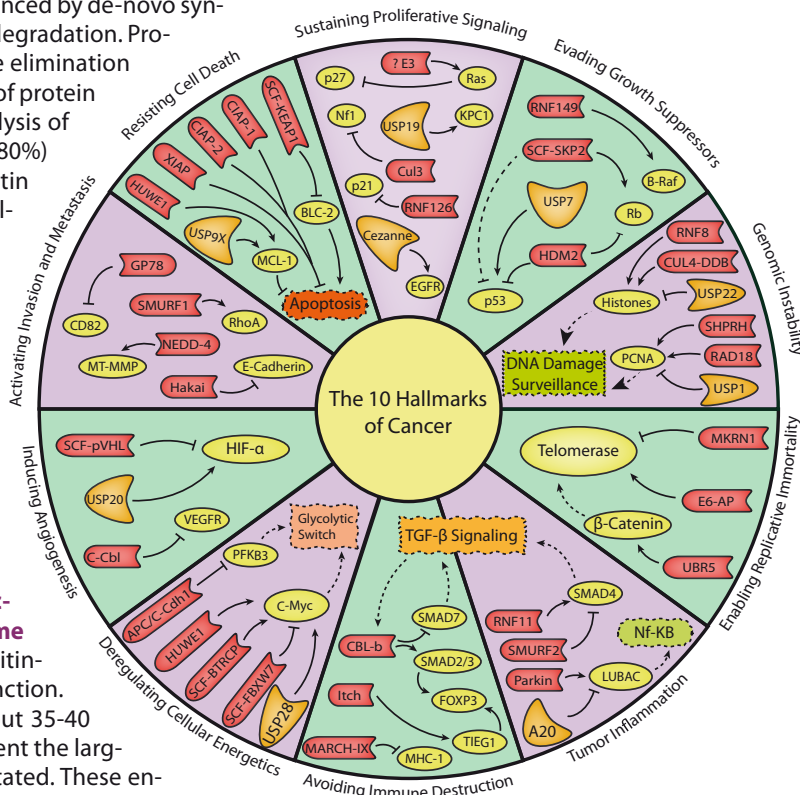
nced by de-novo synlegradation. Proe elimination of protein lysis of 80%) tin l-

Sustaining Proliferative Signaling
? E3
p27
Ras
Nf1
USP19
KPC1
Cul3
p21
RNF126
Cezanne
EGFR

Evading Growth Suppressors
RNF149
SCF-SKP2
B-Raf
USP7
Rb
HDM2
p53

Genomic Instability
RNF8
CUL4-DDB
USP22
Histones
SHPRH
RAD18
PCNA
USP1
DNA Damage Surveillance

Enabling Replicative Immortality
MKRN1
Telomerase
E6-AP
β-Catenin
UBR5

Tumor Inflammation
SMAD4
RNF11
SMURF2
Nf-KB
Parkin
LUBAC
A20

Avoiding Immune Destruction
TGF-β Signaling
SMAD7
CBL-b
SMAD2/3
FOXP3
Itch
TIEG1
MARCH-IX
MHC-1

Deregulating Cellular Energetics
Glycolytic Switch
PFKB3
APC/C-Cdh1
C-Myc
HUWE1
SCF-BTRCP
SCF-FBXW7
USP28

Inducing Angiogenesis
SCF-pVHL
HIF-α
USP20
VEGFR
C-Cbl

Activating Invasion and Metastasis
GP78
CD82
SMURF1
RhoA
NEDD-4
MT-MMP
Hakai
E-Cadherin

Resisting Cell Death
SCF-KEAP1
CIAP-1
CIAP-2
XIAP
HUWE1
USP9X
BLC-2
MCL-1
Apoptosis

The 10 Hallmarks of Cancer

ne
itinction.
ut 35-40
ent the larg-
tated. These en-